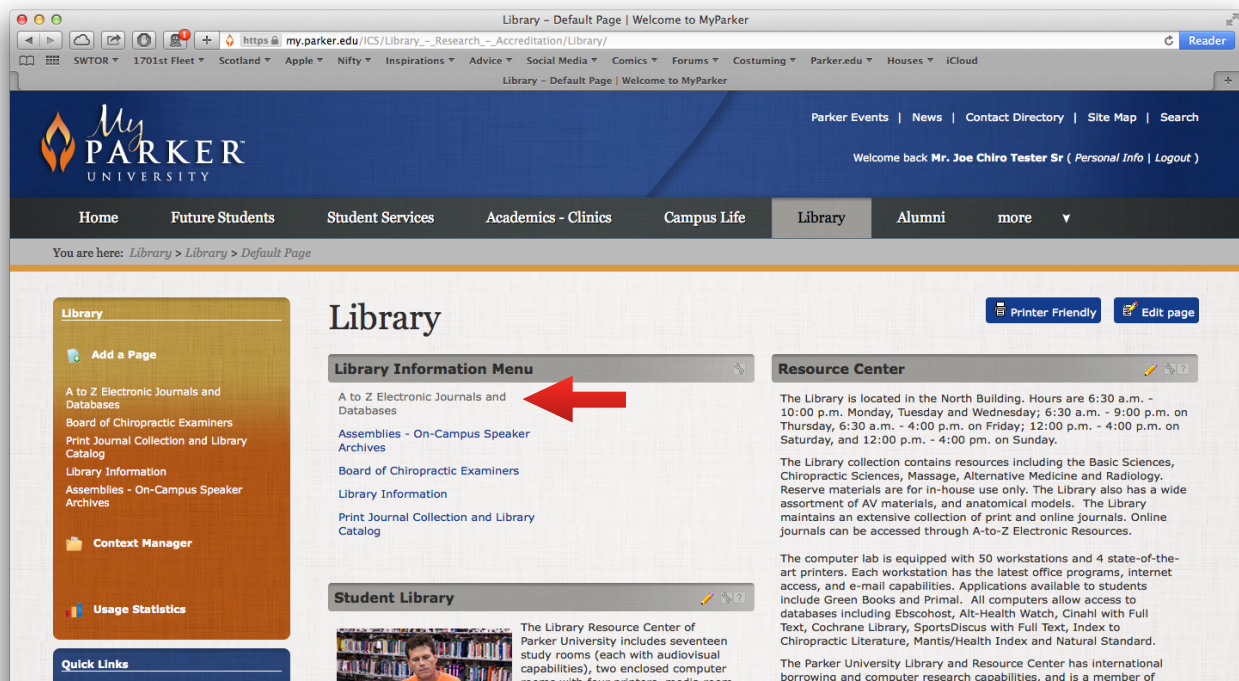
Library – Default Page | Welcome to MyParker

https my.parker.edu/ICS/Library_-_Research_-_Accreditation/Library/

Reader

SWTOR ▾ 1701st Fleet ▾ Scotland ▾ Apple ▾ Nifty ▾ Inspirations ▾ Advice ▾ Social Media ▾ Comics ▾ Forums ▾ Costuming ▾ Parker.edu ▾ Houses ▾ iCloud

Library – Default Page | Welcome to MyParker

My PARKER UNIVERSITY

Parker Events | News | Contact Directory | Site Map | Search

Welcome back Mr. Joe Chiro Tester Sr ( Personal Info | Logout )

Home Future Students Student Services Academics - Clinics Campus Life Library Alumni more ▾

You are here: Library > Library > Default Page

Library

Add a Page

A to Z Electronic Journals and Databases
Board of Chiropractic Examiners
Print Journal Collection and Library Catalog
Library Information
Assemblies - On-Campus Speaker Archives

Context Manager

Usage Statistics

Quick Links

Library

Printer Friendly

Edit page

Library Information Menu

A to Z Electronic Journals and Databases

Assemblies - On-Campus Speaker Archives

Board of Chiropractic Examiners

Library Information

Print Journal Collection and Library Catalog

Student Library

The Library Resource Center of Parker University includes seventeen study rooms (each with audiovisual capabilities), two enclosed computer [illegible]

Resource Center

The Library is located in the North Building. Hours are 6:30 a.m. - 10:00 p.m. Monday, Tuesday and Wednesday; 6:30 a.m. - 9:00 p.m. on Thursday, 6:30 a.m. - 4:00 p.m. on Friday; 12:00 p.m. - 4:00 p.m. on Saturday, and 12:00 p.m. - 4:00 p.m. on Sunday.

The Library collection contains resources including the Basic Sciences, Chiropractic Sciences, Massage, Alternative Medicine and Radiology. Reserve materials are for in-house use only. The Library also has a wide assortment of AV materials, and anatomical models. The Library maintains an extensive collection of print and online journals. Online journals can be accessed through A-to-Z Electronic Resources.

The computer lab is equipped with 50 workstations and 4 state-of-the-art printers. Each workstation has the latest office programs, internet access, and e-mail capabilities. Applications available to students include Green Books and Primal. All computers allow access to databases including Ebscohost, Alt-Health Watch, Cinahl with Full Text, Cochrane Library, SportsDiscus with Full Text, Index to Chiropractic Literature, Mantis/Health Index and Natural Standard.

The Parker University Library and Resource Center has international borrowing and computer research capabilities, and is a member of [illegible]